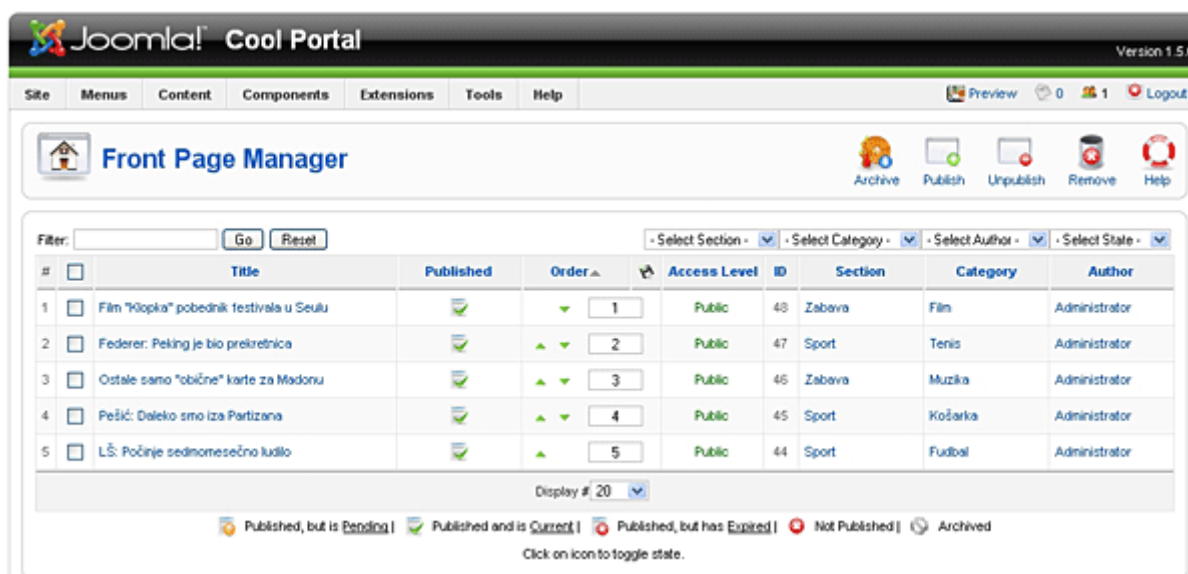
Joomla! Cool Portal

Version 1.5

Site Menus Content Components Extensions Tools Help

Preview 0 1 Logout

Front Page Manager

Archive Publish Unpublish Remove Help

Filter: Go Reset

- Select Section - - Select Category - - Select Author - - Select State -

| # | | Title | Published | Order | | Access Level | ID | Section | Category | Author |
|---|---|---|---|---|---|---|---|---|---|---|
| 1 | | Film "Klopka" pobednik festivala u Seulu | | | 1 | Public | 48 | Zabava | Film | Administrator |
| 2 | | Federer: Peking je bio prekretnica | | | 2 | Public | 47 | Sport | Tenis | Administrator |
| 3 | | Ostale samo "obične" karte za Madonu | | | 3 | Public | 46 | Zabava | Muzika | Administrator |
| 4 | | Pešić: Daleko smo iza Partizana | | | 4 | Public | 45 | Sport | Košarka | Administrator |
| 5 | | LŠ: Počinje sedmomesečno ludilo | | | 5 | Public | 44 | Sport | Fudbal | Administrator |

Display # 20

Published, but is Pending | Published and is Current | Published, but has Expired | Not Published | Archived

Click on icon to toggle state.